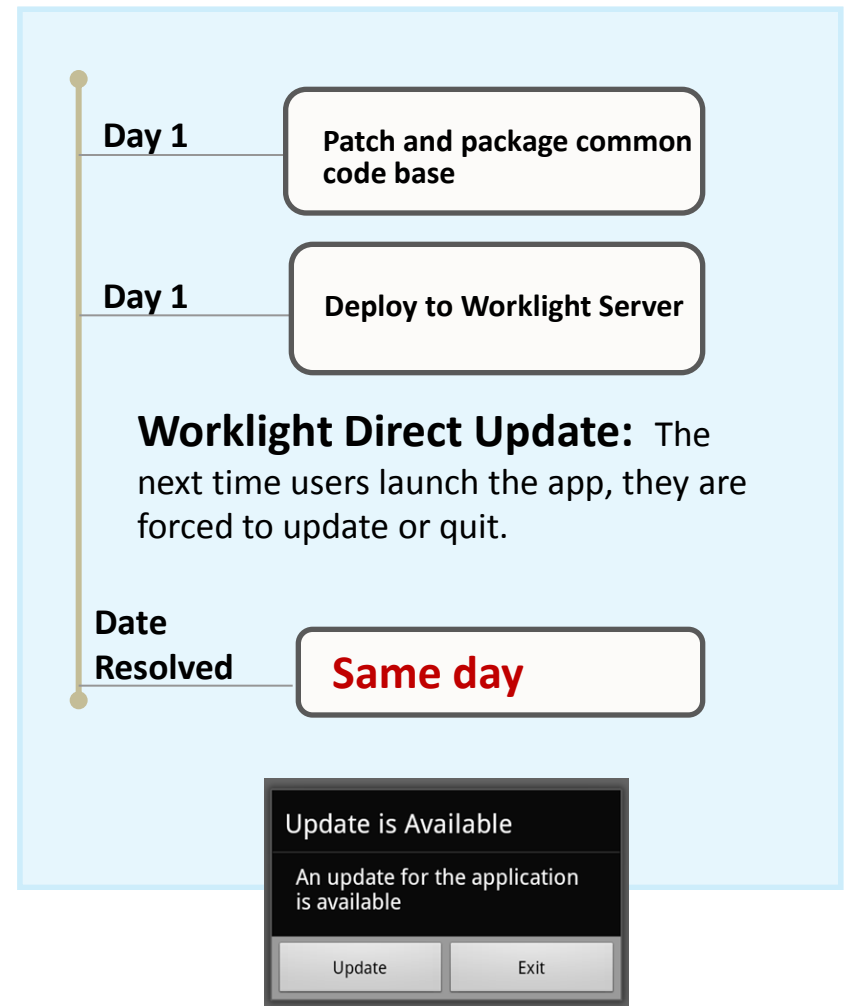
Day 1

Patch and package common code base

Day 1

Deploy to Worklight Server

**Worklight Direct Update:** The next time users launch the app, they are forced to update or quit.

Date Resolved

Same day

Update is Available

An update for the application is available

Update

Exit